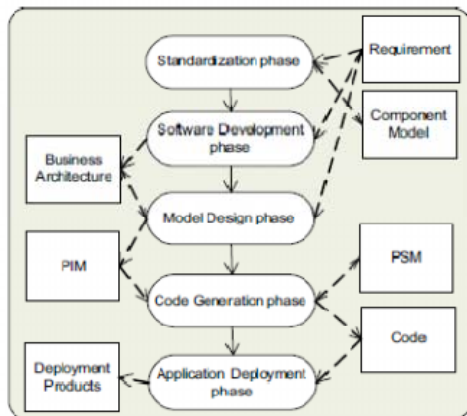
Standardization phase

Software Development phase

Model Design phase

Code Generation phase

Application Deployment phase

Requirement

Component Model

Business Architecture

PIM

PSM

Code

Deployment Products